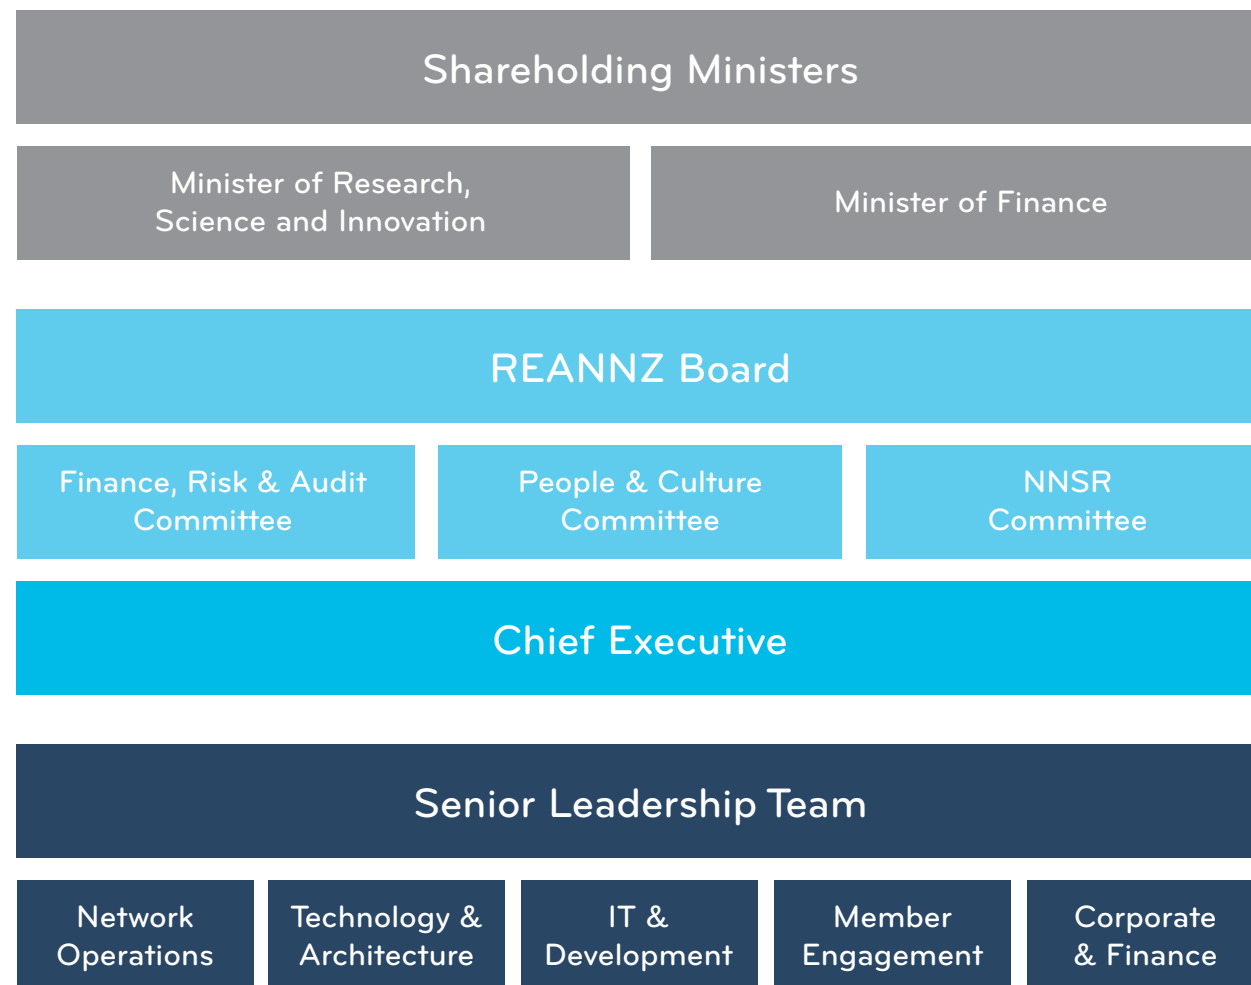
Shareholding Ministers

Minister of Research, Science and Innovation

Minister of Finance

REANNZ Board

Finance, Risk & Audit Committee

People & Culture Committee

NNSR Committee

Chief Executive

Senior Leadership Team

Network Operations

Technology & Architecture

IT & Development

Member Engagement

Corporate & Finance